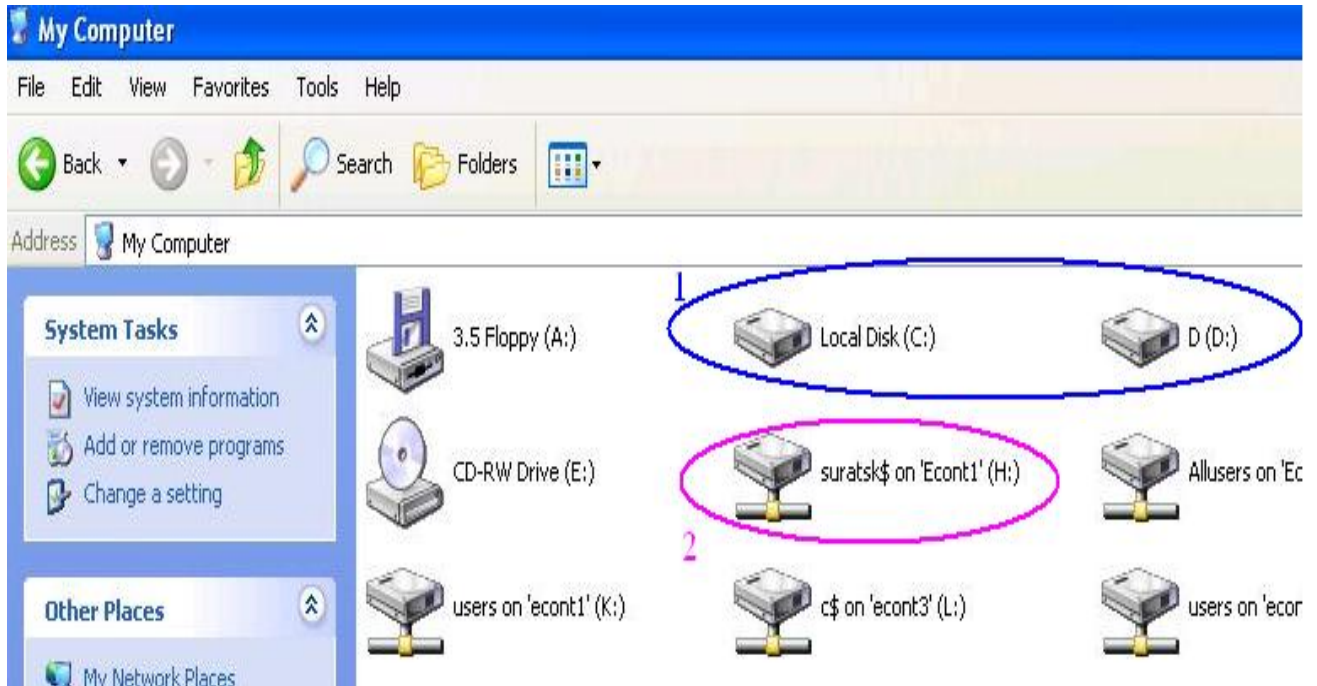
My Computer

File Edit View Favorites Tools Help

Back Search Folders

Address My Computer

System Tasks

View system information

Add or remove programs

Change a setting

Other Places

My Network Places

3.5 Floppy (A:)

1

Local Disk (C:)

D (D:)

CD-RW Drive (E:)

suratsk$ on 'Econt1' (H:)

Allusers on 'Ec

2

users on 'econt1' (K:)

c$ on 'econt3' (L:)

users on 'econ